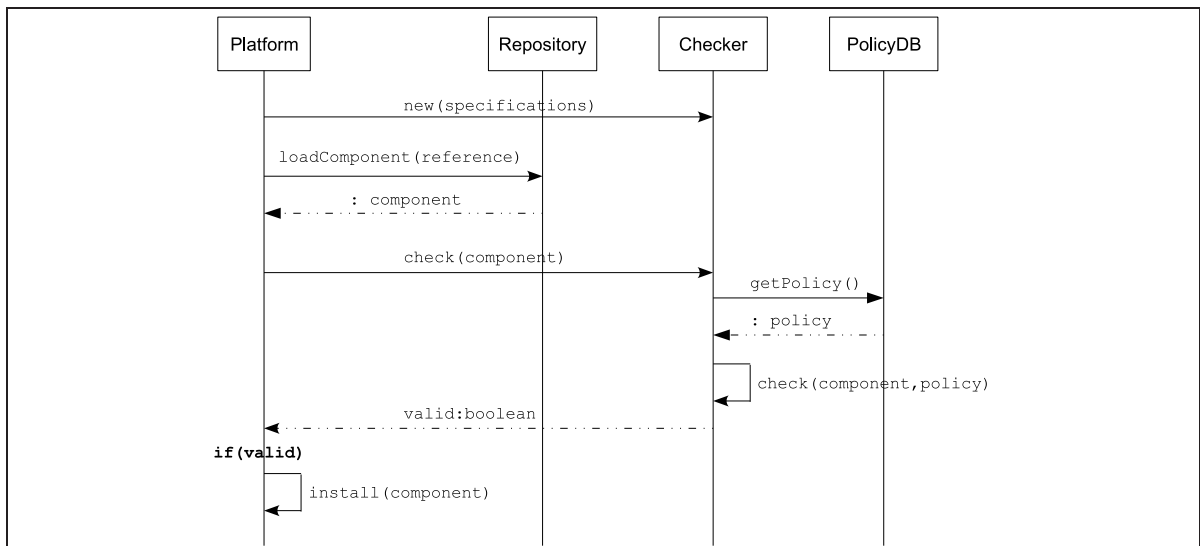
Platform

Repository

Checker

PolicyDB

new(specifications)

loadComponent(reference)

: component

check(component)

getPolicy()

: policy

check(component,policy)

valid:boolean

if(valid)

install(component)